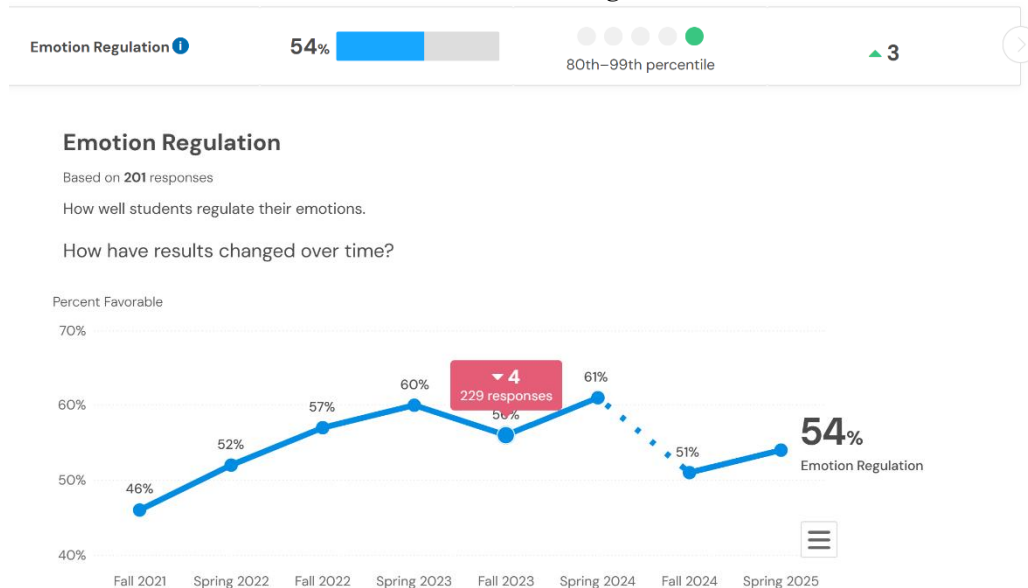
Emotion Regulation

54%

80th–99th percentile

▲3

Emotion Regulation

Based on **201** responses

How well students regulate their emotions.

How have results changed over time?

Percent Favorable

70%

60%

50%

40%

46%

52%

57%

60%

▼4
229 responses

56%

61%

51%

54%

Emotion Regulation

Fall 2021 Spring 2022 Fall 2022 Spring 2023 Fall 2023 Spring 2024 Fall 2024 Spring 2025